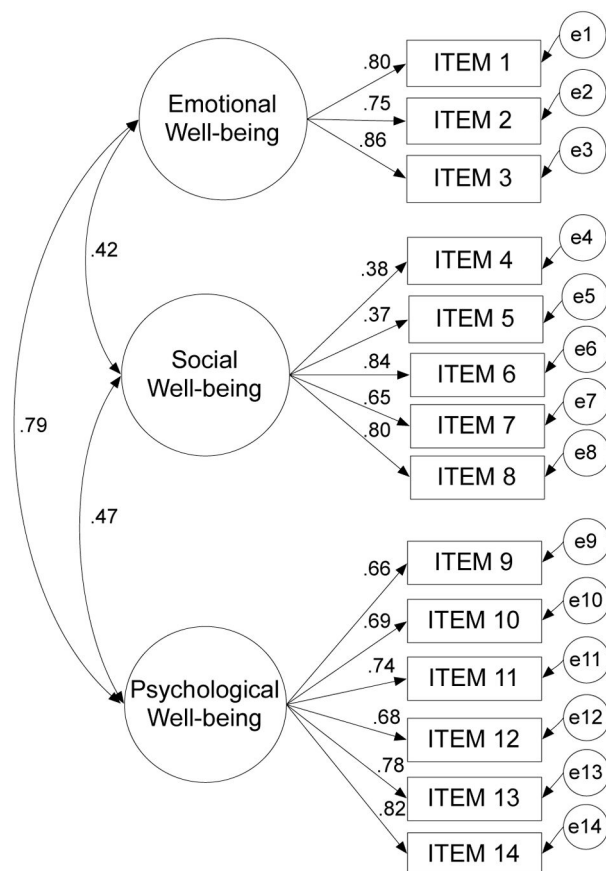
Emotional Well-being

.80 ITEM 1 e1
.75 ITEM 2 e2
.86 ITEM 3 e3

.42

Social Well-being

.38 ITEM 4 e4
.37 ITEM 5 e5
.84 ITEM 6 e6
.65 ITEM 7 e7
.80 ITEM 8 e8

.79

.47

Psychological Well-being

.66 ITEM 9 e9
.69 ITEM 10 e10
.74 ITEM 11 e11
.68 ITEM 12 e12
.78 ITEM 13 e13
.82 ITEM 14 e14